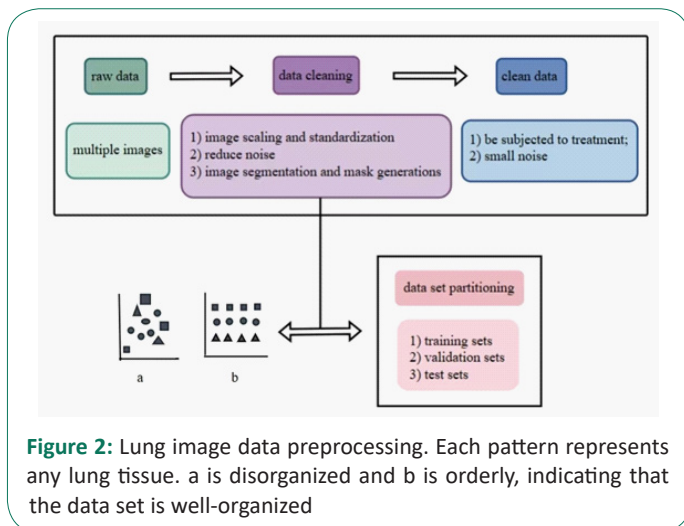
raw data
data cleaning
clean data
multiple images
1) image scaling and standardization
2) reduce noise
3) image segmentation and mask generations
1) be subjected to treatment;
2) small noise
a
b
data set partitioning
1) training sets
2) validation sets
3) test sets

**Figure 2:** Lung image data preprocessing. Each pattern represents any lung tissue. a is disorganized and b is orderly, indicating that the data set is well-organized